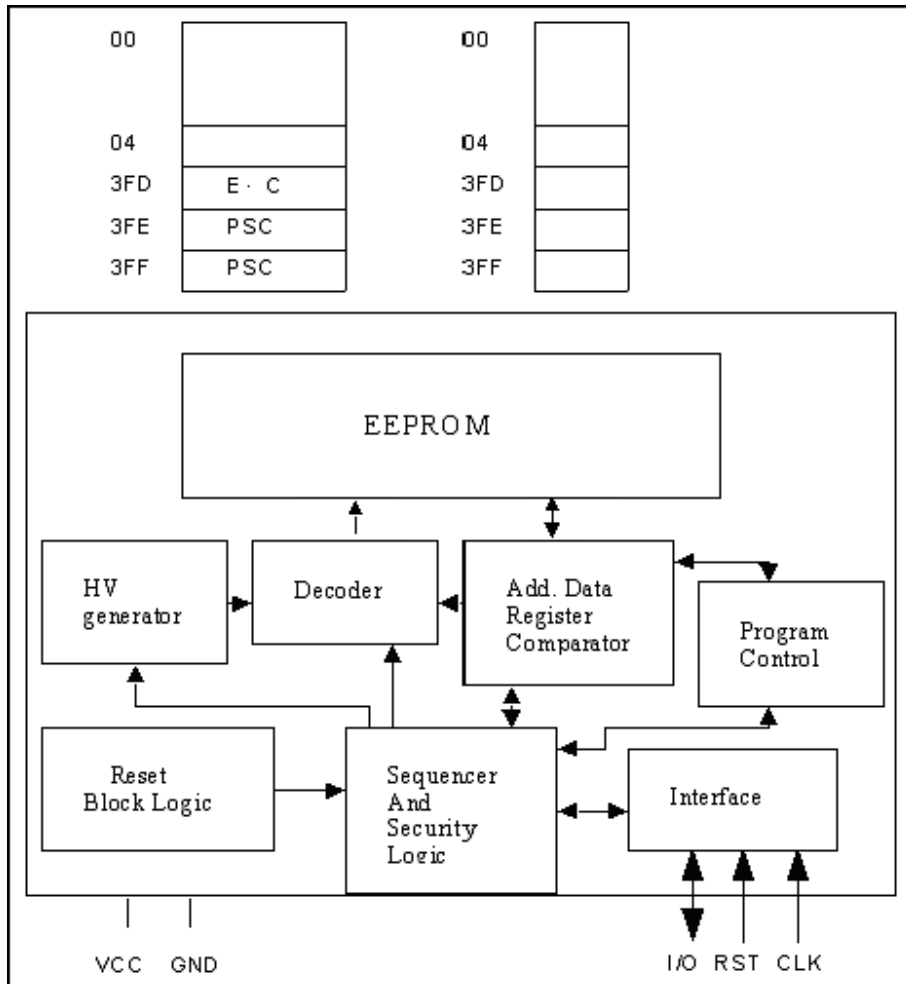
00
04
3FD
3FE
3FF

E · C
PSC
PSC

00
04
3FD
3FE
3FF

EEPROM

HV generator

Decoder

Add. Data Register Comparator

Program Control

Reset Block Logic

Sequencer And Security Logic

Interface

VCC GND

I/O RST CLK